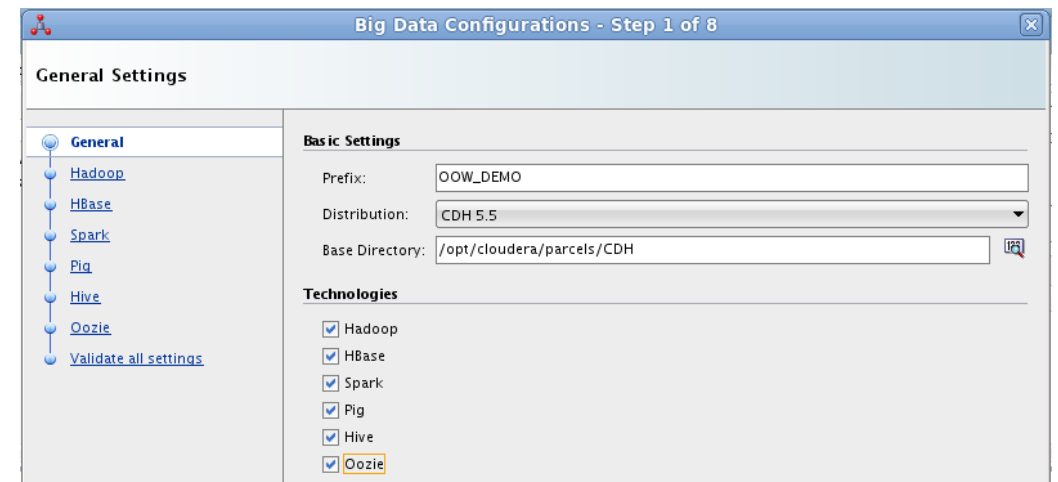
Big Data Configurations - Step 1 of 8

General Settings

General
Hadoop
HBase
Spark
Pig
Hive
Oozie
Validate all settings

Basic Settings

Prefix: OOW_DEMO
Distribution: CDH 5.5
Base Directory: /opt/cloudera/parcels/CDH

Technologies

Hadoop
HBase
Spark
Pig
Hive
Oozie